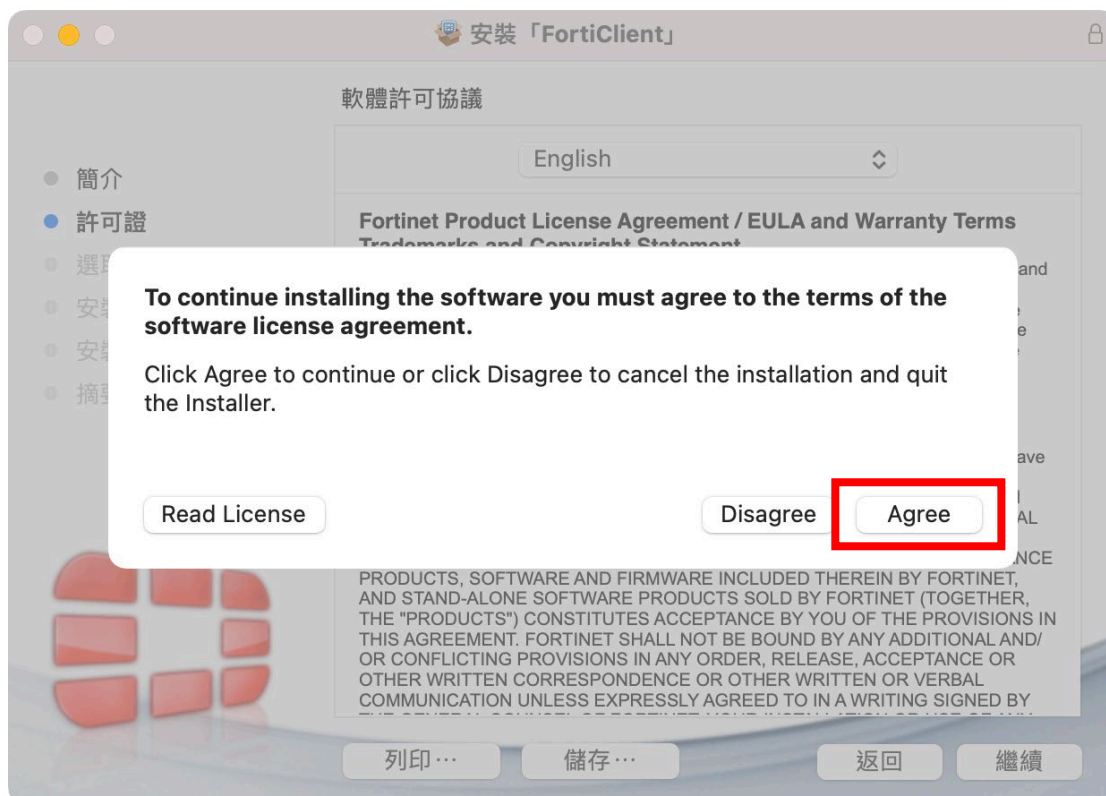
安裝「FortiClient」

軟體許可協議

簡介
許可證
選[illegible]
安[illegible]
安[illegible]
摘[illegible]

English

Fortinet Product License Agreement / EULA and Warranty Terms
Trademarks and Copyright Statement

and
e
e
ave
l
AL
NCE

To continue installing the software you must agree to the terms of the software license agreement.

Click Agree to continue or click Disagree to cancel the installation and quit the Installer.

Read License

Disagree

Agree

PRODUCTS, SOFTWARE AND FIRMWARE INCLUDED THEREIN BY FORTINET, AND STAND-ALONE SOFTWARE PRODUCTS SOLD BY FORTINET (TOGETHER, THE "PRODUCTS") CONSTITUTES ACCEPTANCE BY YOU OF THE PROVISIONS IN THIS AGREEMENT. FORTINET SHALL NOT BE BOUND BY ANY ADDITIONAL AND/ OR CONFLICTING PROVISIONS IN ANY ORDER, RELEASE, ACCEPTANCE OR OTHER WRITTEN CORRESPONDENCE OR OTHER WRITTEN OR VERBAL COMMUNICATION UNLESS EXPRESSLY AGREED TO IN A WRITING SIGNED BY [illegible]

列印⋯

儲存⋯

返回

繼續